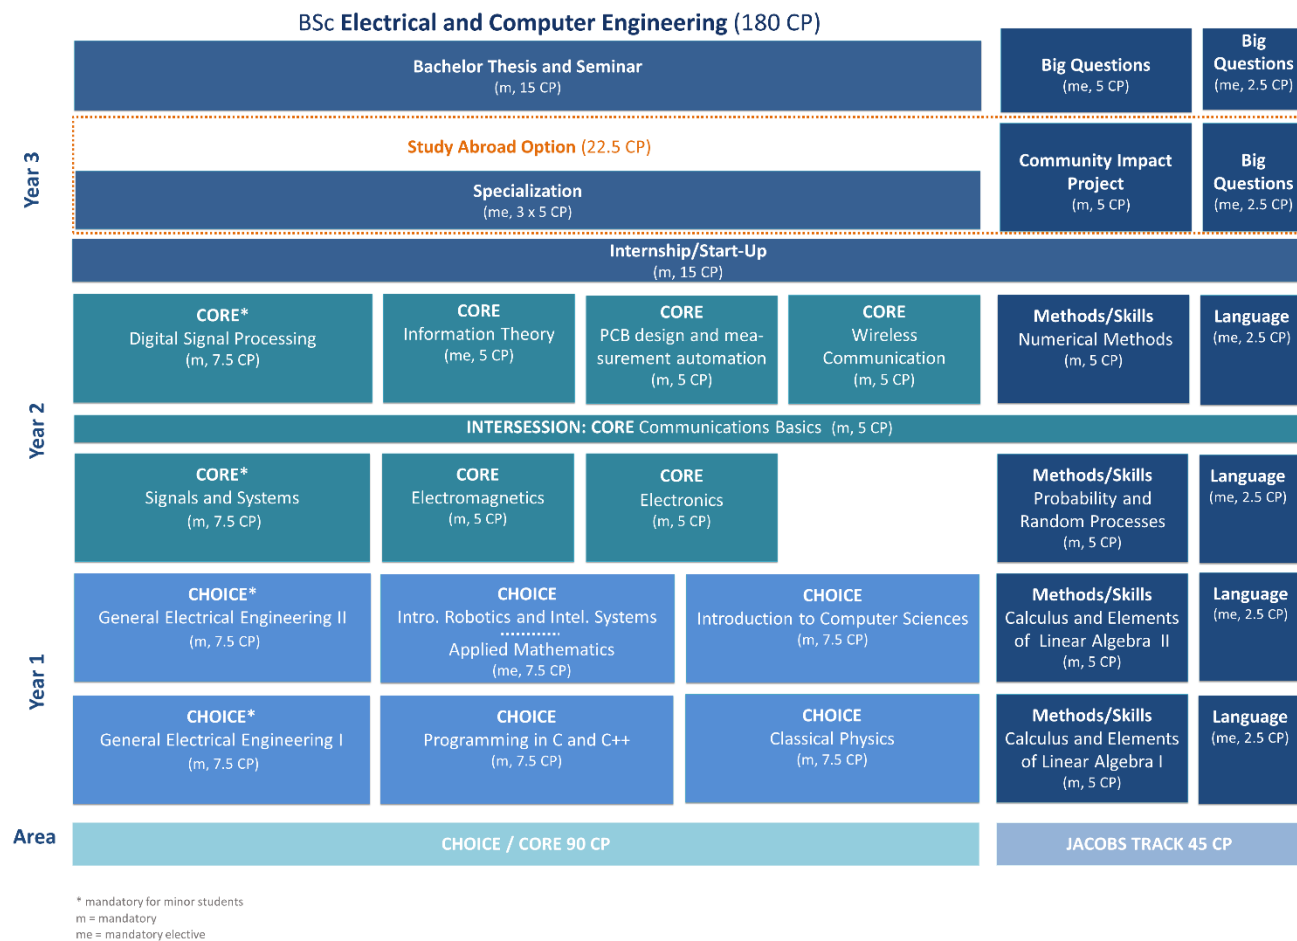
BSc Electrical and Computer Engineering (180 CP)

Year 3

Bachelor Thesis and Seminar
(m, 15 CP)

Big Questions
(me, 5 CP)

Big Questions
(me, 2.5 CP)

Study Abroad Option (22.5 CP)

Specialization
(me, 3 x 5 CP)

Community Impact Project
(m, 5 CP)

Big Questions
(me, 2.5 CP)

Internship/Start-Up
(m, 15 CP)

Year 2

CORE*
Digital Signal Processing
(m, 7.5 CP)

CORE
Information Theory
(me, 5 CP)

CORE
PCB design and measurement automation
(m, 5 CP)

CORE
Wireless Communication
(m, 5 CP)

Methods/Skills
Numerical Methods
(m, 5 CP)

Language
(me, 2.5 CP)

INTERSESSION: CORE Communications Basics (m, 5 CP)

CORE*
Signals and Systems
(m, 7.5 CP)

CORE
Electromagnetics
(m, 5 CP)

CORE
Electronics
(m, 5 CP)

Methods/Skills
Probability and Random Processes
(m, 5 CP)

Language
(me, 2.5 CP)

Year 1

CHOICE*
General Electrical Engineering II
(m, 7.5 CP)

CHOICE
Intro. Robotics and Intel. Systems
Applied Mathematics
(me, 7.5 CP)

CHOICE
Introduction to Computer Sciences
(m, 7.5 CP)

Methods/Skills
Calculus and Elements of Linear Algebra II
(m, 5 CP)

Language
(me, 2.5 CP)

CHOICE*
General Electrical Engineering I
(m, 7.5 CP)

CHOICE
Programming in C and C++
(m, 7.5 CP)

CHOICE
Classical Physics
(m, 7.5 CP)

Methods/Skills
Calculus and Elements of Linear Algebra I
(m, 5 CP)

Language
(me, 2.5 CP)

Area

CHOICE / CORE 90 CP

JACOBS TRACK 45 CP

* mandatory for minor students
m = mandatory
me = mandatory elective